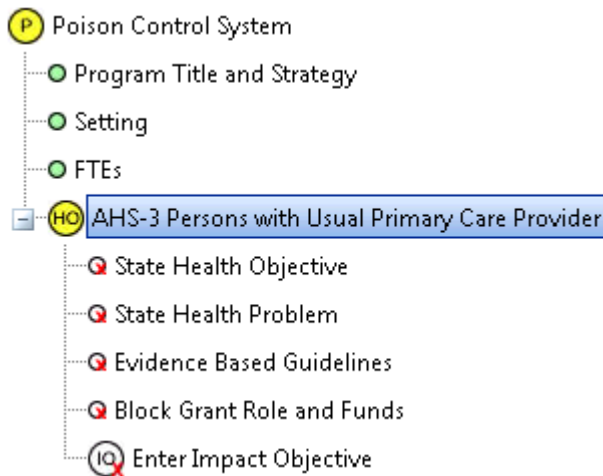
P Poison Control System
Program Title and Strategy
Setting
FTEs
HO AHS-3 Persons with Usual Primary Care Provider
State Health Objective
State Health Problem
Evidence Based Guidelines
Block Grant Role and Funds
IO Enter Impact Objective